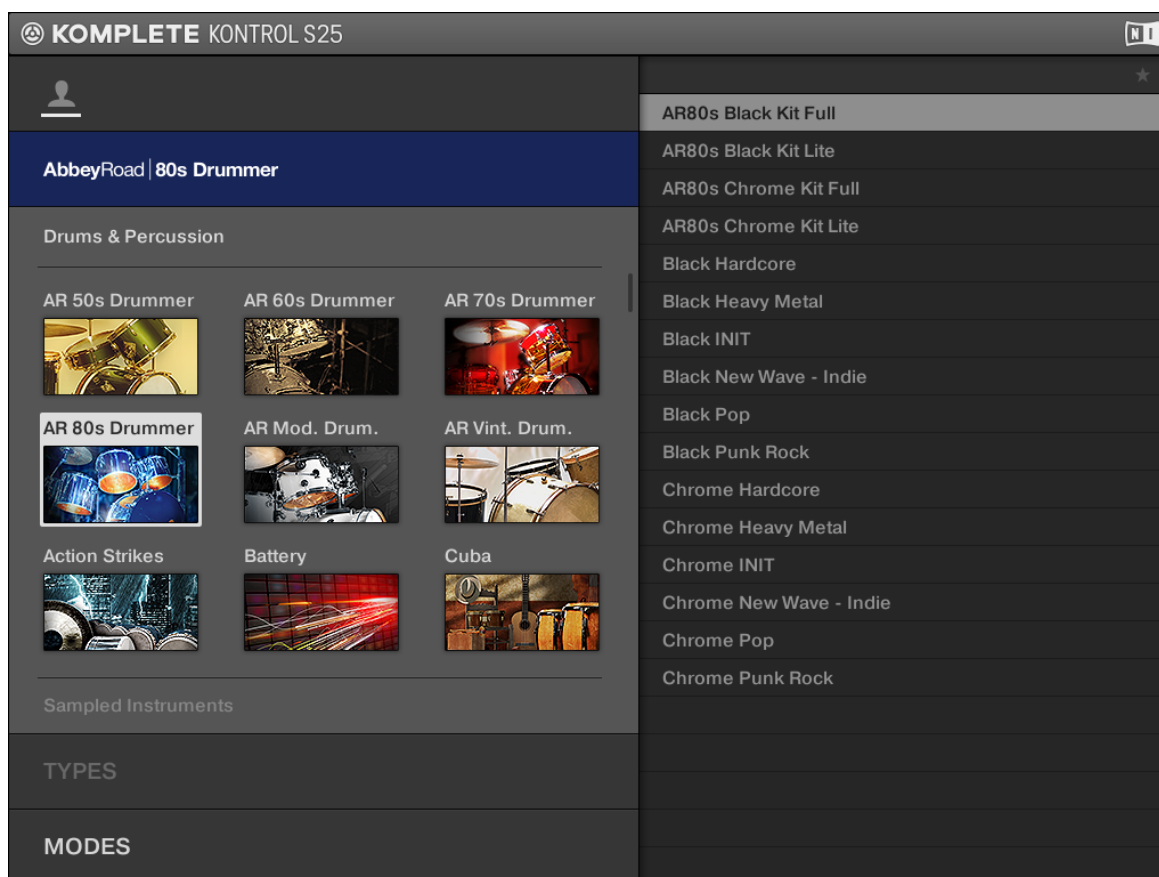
KOMPLETE KONTROL S25

NI

AbbeyRoad | 80s Drummer

Drums & Percussion

AR 50s Drummer
AR 60s Drummer
AR 70s Drummer
AR 80s Drummer
AR Mod. Drum.
AR Vint. Drum.
Action Strikes
Battery
Cuba

Sampled Instruments

TYPES

MODES

AR80s Black Kit Full
AR80s Black Kit Lite
AR80s Chrome Kit Full
AR80s Chrome Kit Lite
Black Hardcore
Black Heavy Metal
Black INIT
Black New Wave - Indie
Black Pop
Black Punk Rock
Chrome Hardcore
Chrome Heavy Metal
Chrome INIT
Chrome New Wave - Indie
Chrome Pop
Chrome Punk Rock